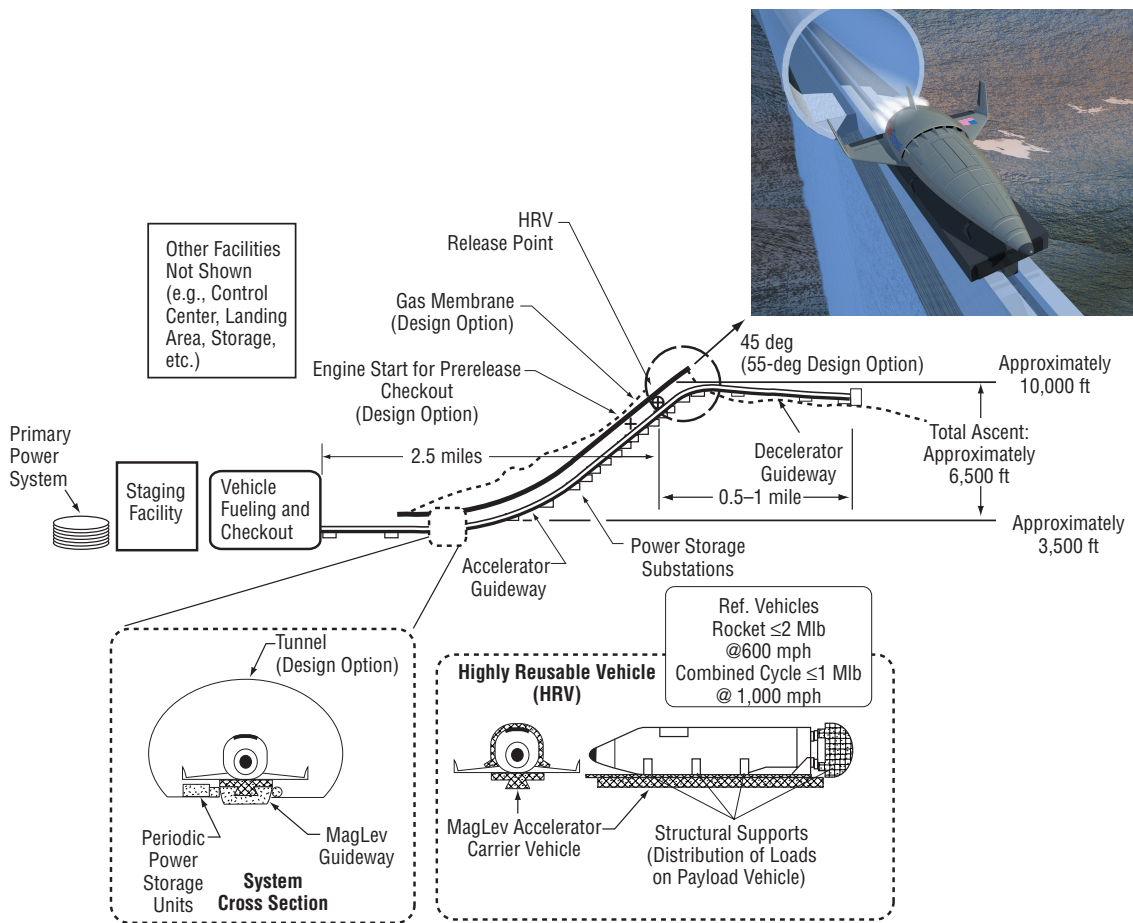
Other Facilities Not Shown (e.g., Control Center, Landing Area, Storage, etc.)

HRV Release Point

Gas Membrane (Design Option)

Engine Start for Prerelease Checkout (Design Option)

45 deg (55-deg Design Option)

Approximately 10,000 ft

Primary Power System

Staging Facility

Vehicle Fueling and Checkout

2.5 miles

Decelerator Guideway

0.5–1 mile

Total Ascent: Approximately 6,500 ft

Approximately 3,500 ft

Accelerator Guideway

Power Storage Substations

Tunnel (Design Option)

Periodic Power Storage Units

MagLev Guideway

System Cross Section

Ref. Vehicles
Rocket ≤2 Mlb @600 mph
Combined Cycle ≤1 Mlb @ 1,000 mph

Highly Reusable Vehicle (HRV)

MagLev Accelerator Carrier Vehicle

Structural Supports (Distribution of Loads on Payload Vehicle)